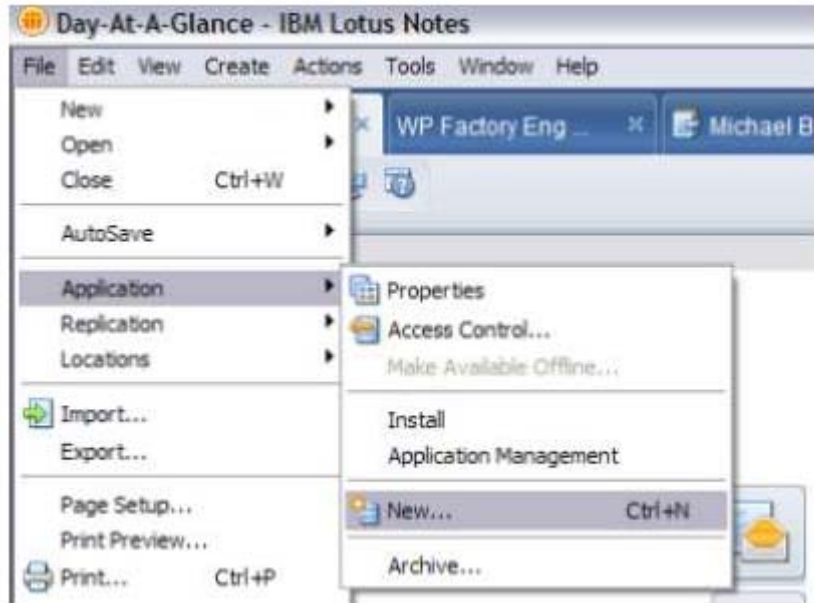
Day-At-A-Glance - IBM Lotus Notes

File Edit View Create Actions Tools Window Help

New
Open
Close Ctrl+W
AutoSave
Application
Replication
Locations
Import...
Export...
Page Setup...
Print Preview...
Print... Ctrl+P

WP Factory Eng ... Michael B

Properties
Access Control...
Make Available Offline...
Install
Application Management
New... Ctrl+N
Archive...